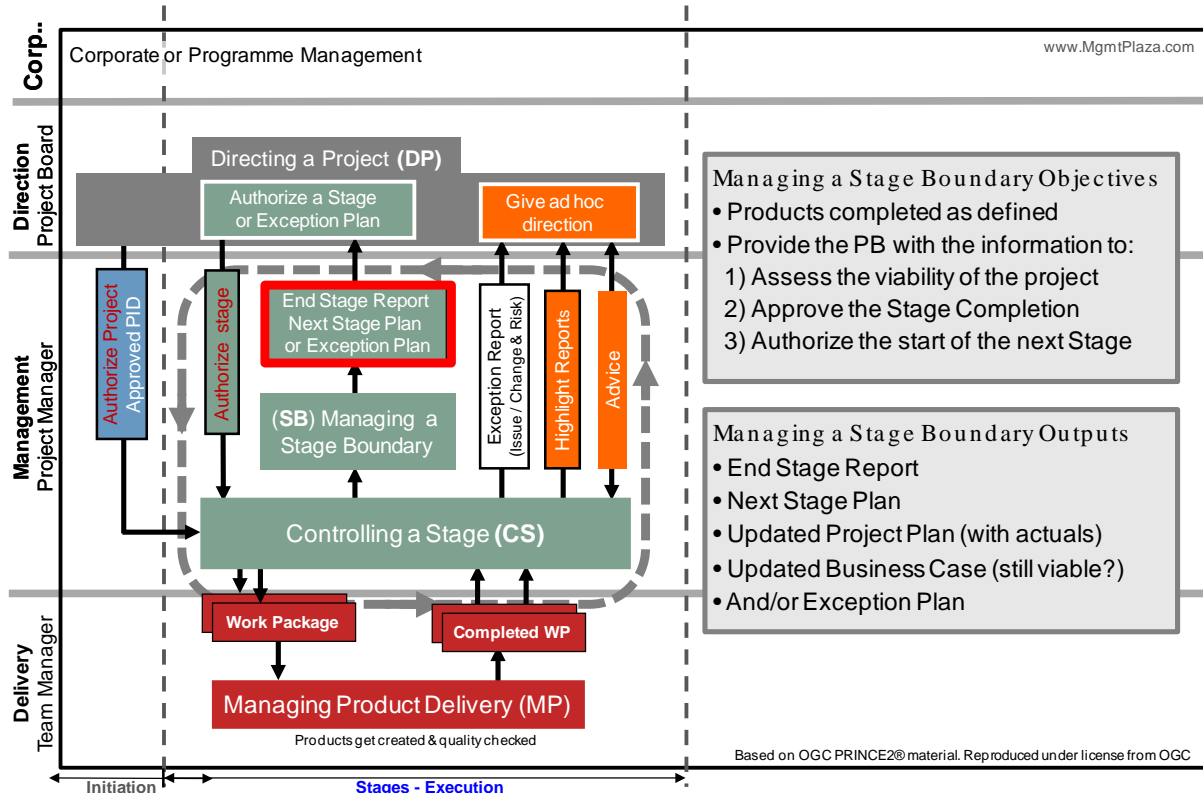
Corp.

Corporate or Programme Management

www.MgmtPlaza.com

Direction
Project Board

Directing a Project (DP)

Authorize a Stage or Exception Plan

Give ad hoc direction

Managing a Stage Boundary Objectives
• Products completed as defined
• Provide the PB with the information to:
1) Assess the viability of the project
2) Approve the Stage Completion
3) Authorize the start of the next Stage

Management
Project Manager

Authorize Project
Approved PID

Authorize stage

End Stage Report
Next Stage Plan
or Exception Plan

Exception Report
(Issue / Change & Risk)

Highlight Reports

Advice

(SB) Managing a Stage Boundary

Controlling a Stage (CS)

Managing a Stage Boundary Outputs
• End Stage Report
• Next Stage Plan
• Updated Project Plan (with actuals)
• Updated Business Case (still viable?)
• And/or Exception Plan

Delivery
Team Manager

Work Package

Completed WP

Managing Product Delivery (MP)

Products get created & quality checked

Based on OGC PRINCE2® material. Reproduced under license from OGC

Initiation

Stages - Execution